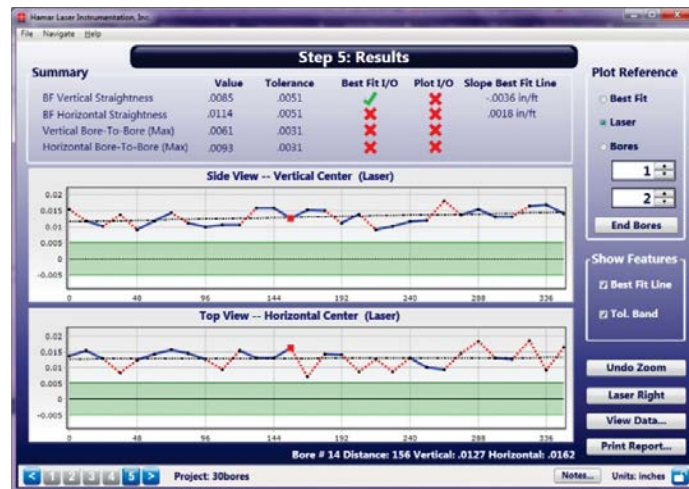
Hamar Laser Instrumentation, Inc.
File Navigate Help

Step 5: Results

Summary

| | Value | Tolerance | Best Fit I/O | Plot I/O | Slope Best Fit Line |
|---|---|---|---|---|---|
| BF Vertical Straightness | .0085 | .0051 | ✓ | ✗ | -.0036 in/ft |
| BF Horizontal Straightness | .0114 | .0051 | ✗ | ✗ | .0018 in/ft |
| Vertical Bore-To-Bore (Max) | .0061 | .0031 | ✗ | ✗ | |
| Horizontal Bore-To-Bore (Max) | .0093 | .0031 | ✗ | ✗ | |

Plot Reference
Best Fit
Laser
Bores
1
2
End Bores

Side View -- Vertical Center (Laser)
0.02
0.015
0.01
0.005
0
-0.005
0 48 96 144 192 240 288 336

Top View -- Horizontal Center (Laser)
0.02
0.015
0.01
0.005
0
-0.005
0 48 96 144 192 240 288 336

Show Features
Best Fit Line
Tol. Band

Undo Zoom
Laser Right
View Data...
Print Report...

Bore # 14 Distance: 156 Vertical: .0127 Horizontal: .0162

< 1 2 3 4 5 >
Project: 30bores
Notes...
Units: inches